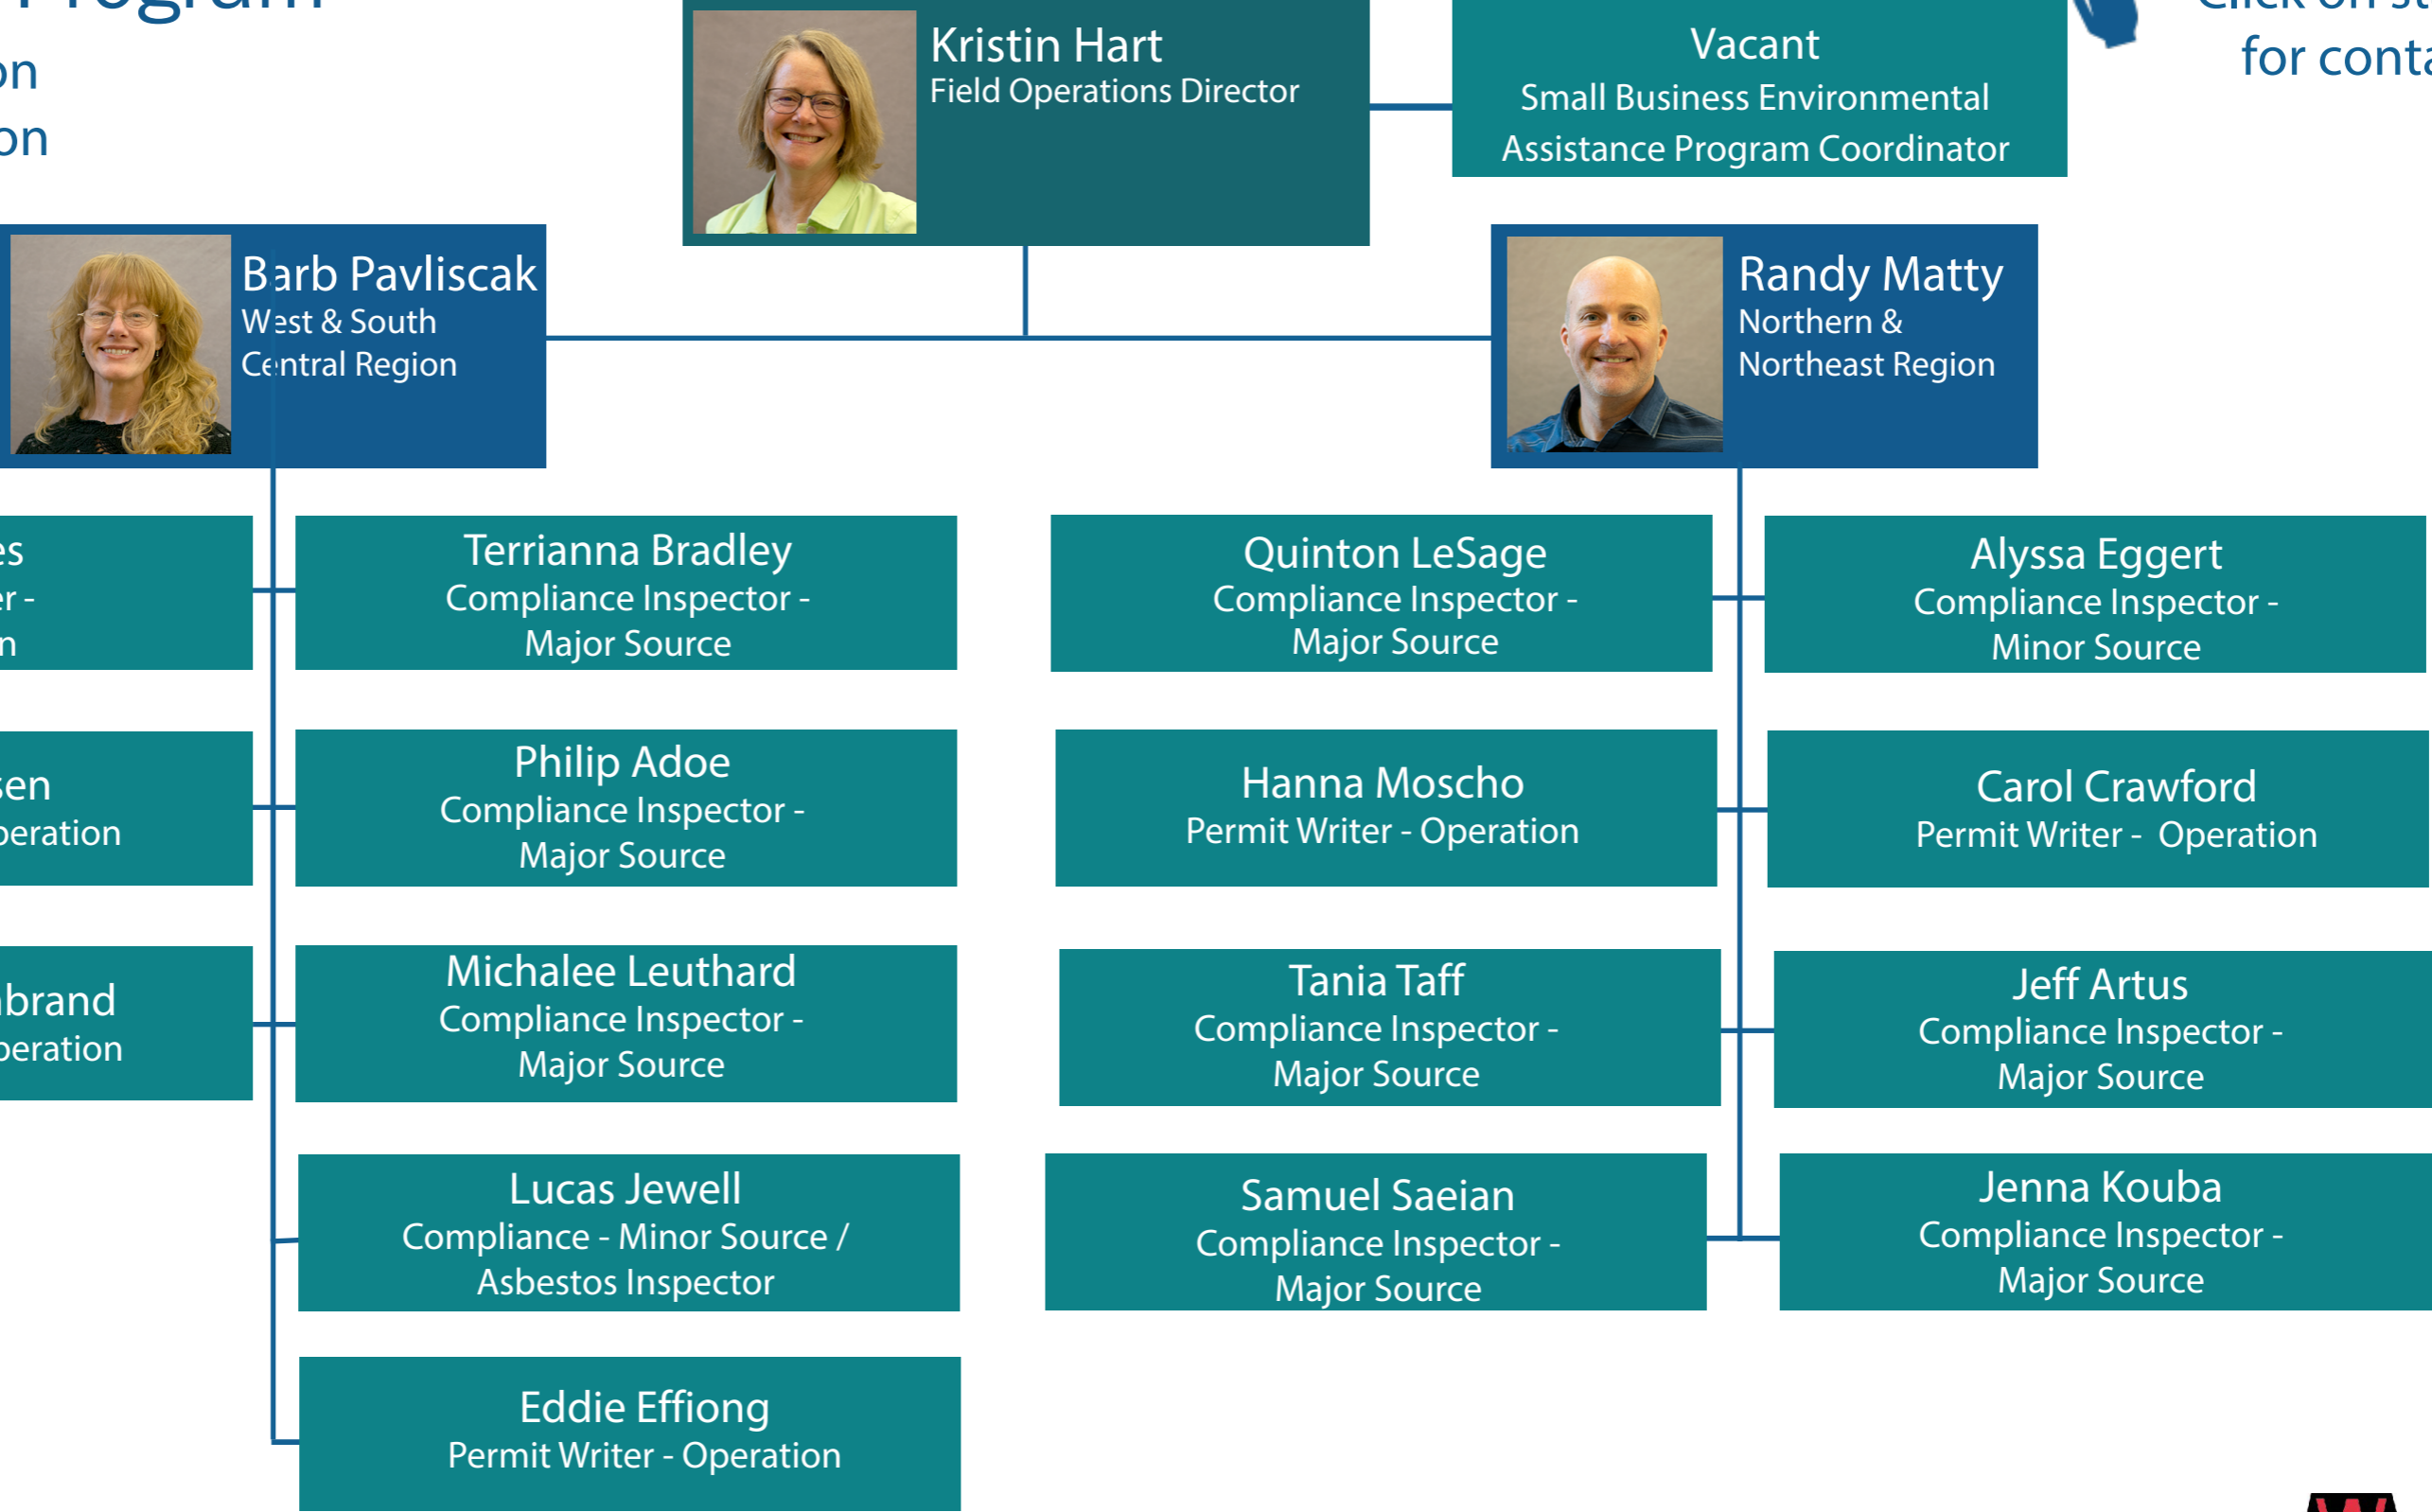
Program
on
on

Kristin Hart
Field Operations Director

Vacant
Small Business Environmental Assistance Program Coordinator

Click on st
for conta

Barb Pavliscak
West & South Central Region

Randy Matty
Northern & Northeast Region

es
er -
n

Terrianna Bradley
Compliance Inspector - Major Source

Quinton LeSage
Compliance Inspector - Major Source

Alyssa Eggert
Compliance Inspector - Minor Source

sen
peration

Philip Adoe
Compliance Inspector - Major Source

Hanna Moscho
Permit Writer - Operation

Carol Crawford
Permit Writer - Operation

brand
peration

Michalee Leuthard
Compliance Inspector - Major Source

Tania Taff
Compliance Inspector - Major Source

Jeff Artus
Compliance Inspector - Major Source

Lucas Jewell
Compliance - Minor Source / Asbestos Inspector

Samuel Saeian
Compliance Inspector - Major Source

Jenna Kouba
Compliance Inspector - Major Source

Eddie Effiong
Permit Writer - Operation